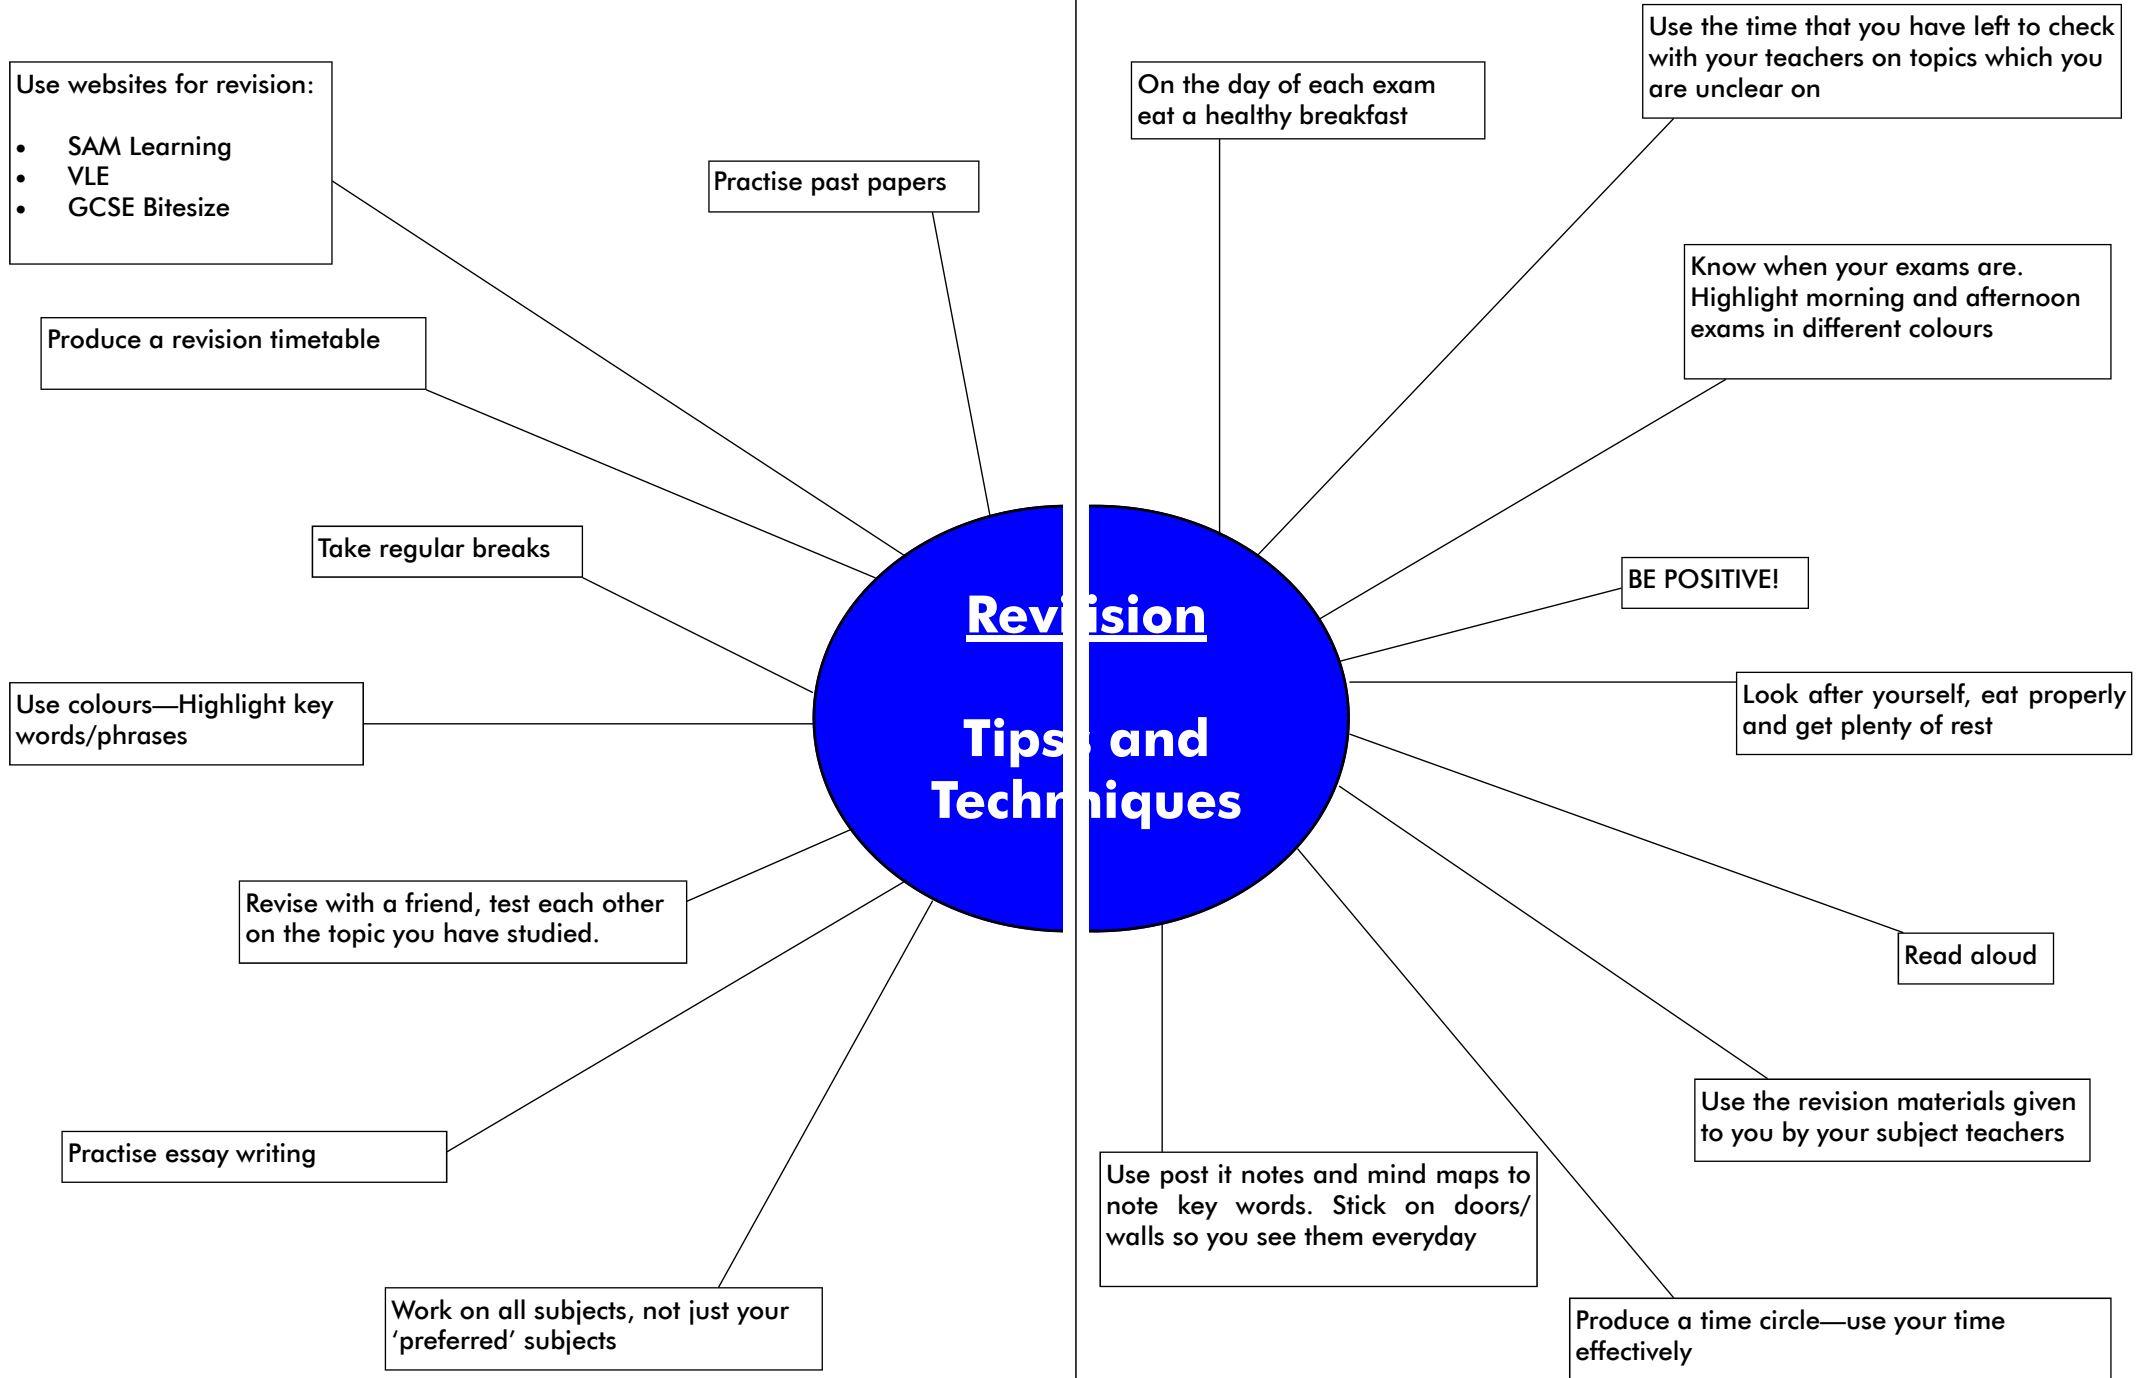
Use websites for revision:

- SAM Learning
- VLE
- GCSE Bitesize

Practise past papers

On the day of each exam eat a healthy breakfast

Use the time that you have left to check with your teachers on topics which you are unclear on

Produce a revision timetable

Know when your exams are. Highlight morning and afternoon exams in different colours

Take regular breaks

BE POSITIVE!

**Revision**

**Tips and Techniques**

Use colours—Highlight key words/phrases

Look after yourself, eat properly and get plenty of rest

Revise with a friend, test each other on the topic you have studied.

Read aloud

Use the revision materials given to you by your subject teachers

Practise essay writing

Use post it notes and mind maps to note key words. Stick on doors/ walls so you see them everyday

Work on all subjects, not just your ‘preferred’ subjects

Produce a time circle—use your time effectively